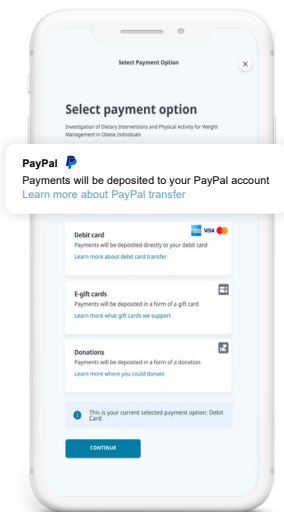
Select Payment Option

Select payment option

Investigation of Dietary Interventions and Physical Activity for Weight Management in Obese Individuals

PayPal

Payments will be deposited to your PayPal account

Learn more about PayPal transfer

Debit card

VISA

Payments will be deposited directly to your debit card

Learn more about debit card transfer

E-gift cards

Payments will be deposited in a form of a gift card

Learn more what gift cards we support

Donations

Payments will be deposited in a form of a donation

Learn more where you could donate

This is your current selected payment option: Debit Card

CONTINUE